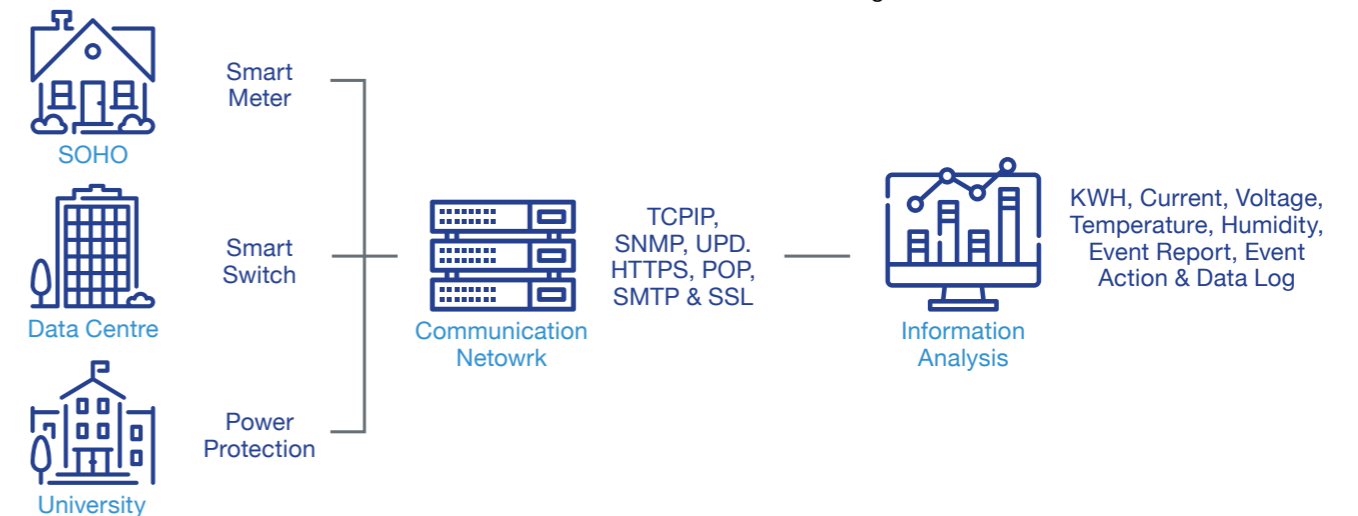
SOHO

Data Centre

University

Smart Meter

Smart Switch

Power Protection

Communication Netowrk

TCPIP, SNMP, UPD. HTTPS, POP, SMTP & SSL

Information Analysis

KWH, Current, Voltage, Temperature, Humidity, Event Report, Event Action & Data Log